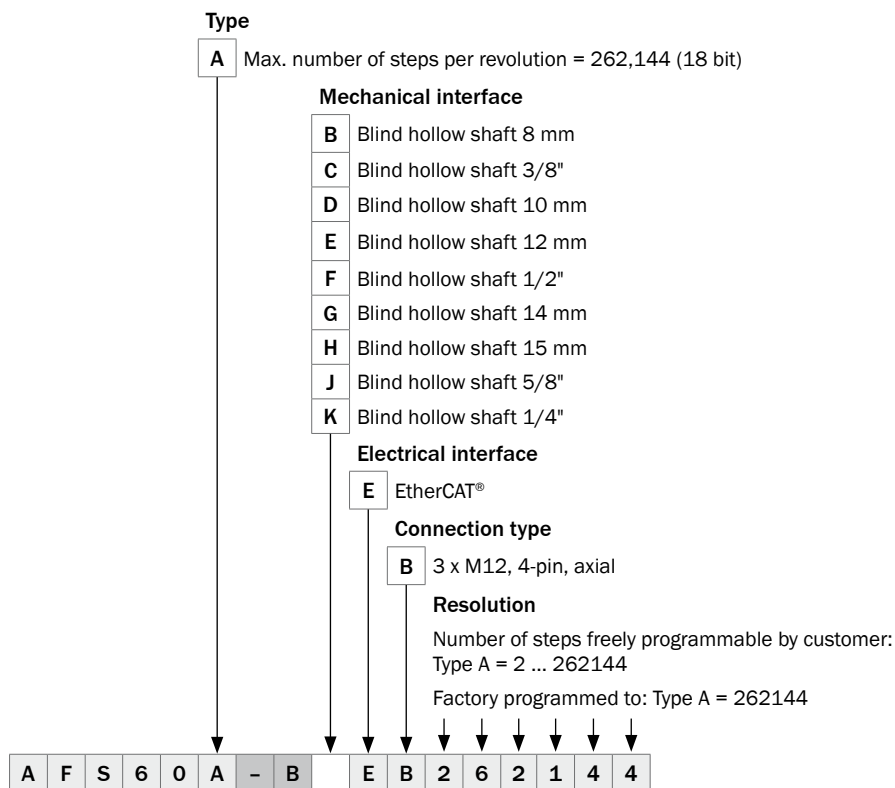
Type

A Max. number of steps per revolution = 262,144 (18 bit)

Mechanical interface

B Blind hollow shaft 8 mm
C Blind hollow shaft 3/8"
D Blind hollow shaft 10 mm
E Blind hollow shaft 12 mm
F Blind hollow shaft 1/2"
G Blind hollow shaft 14 mm
H Blind hollow shaft 15 mm
J Blind hollow shaft 5/8"
K Blind hollow shaft 1/4"

Electrical interface

E EtherCAT®

Connection type

B 3 x M12, 4-pin, axial

Resolution

Number of steps freely programmable by customer: Type A = 2 ... 262144

Factory programmed to: Type A = 262144

| A | F | S | 6 | 0 | A | – | B |  | E | B | 2 | 6 | 2 | 1 | 4 | 4 |